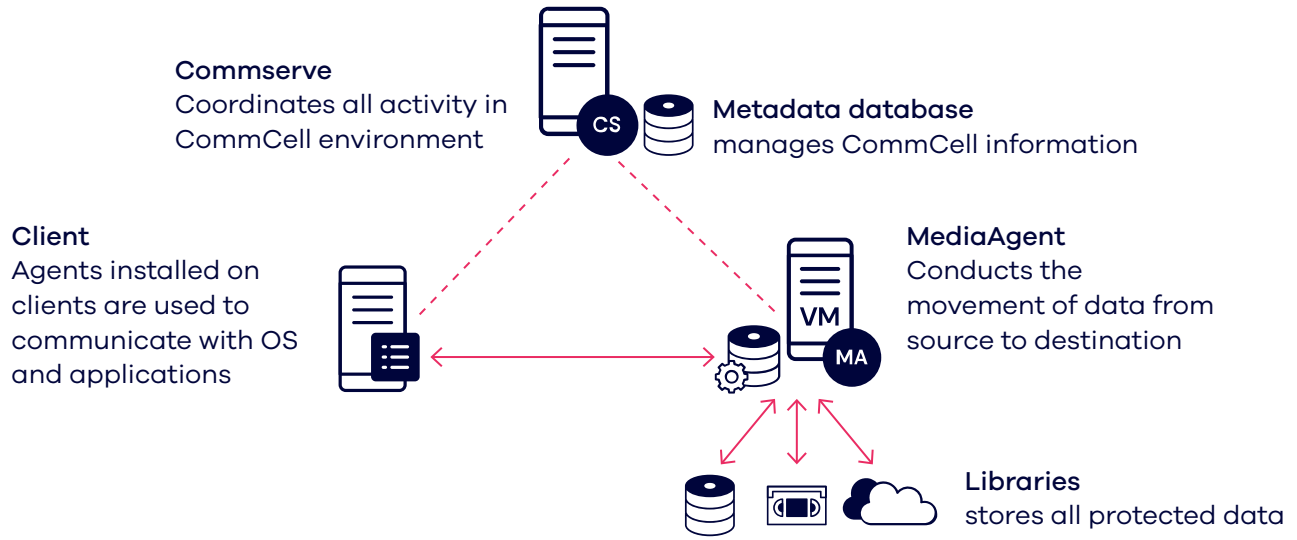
Commserve
Coordinates all activity in CommCell environment

CS

Metadata database
manages CommCell information

Client
Agents installed on clients are used to communicate with OS and applications

VM

MA

MediaAgent
Conducts the movement of data from source to destination

Libraries
stores all protected data